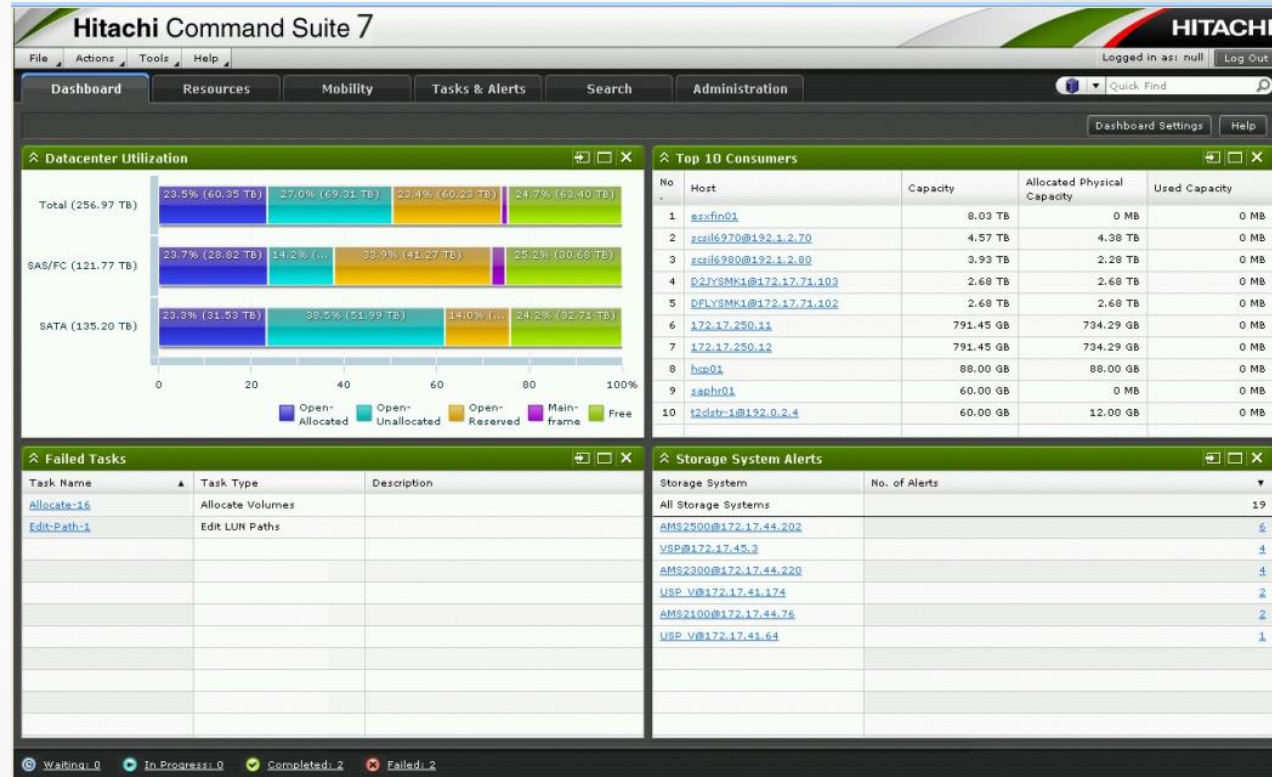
Hitachi Command Suite 7

HITACHI

File Actions Tools Help

Logged in as: null Log Out

Dashboard Resources Mobility Tasks & Alerts Search Administration

Quick Find

Dashboard Settings Help

Datacenter Utilization

Total (256.97 TB) 23.5% (60.35 TB) 27.0% (69.31 TB) 23.4% (60.23 TB) 24.7% (63.40 TB)

SAS/FC (121.77 TB) 23.7% (28.82 TB) 14.2% (... 33.9% (41.27 TB) 25.2% (30.68 TB)

SATA (135.20 TB) 23.3% (31.53 TB) 38.5% (51.99 TB) 14.0% (... 24.2% (32.71 TB)

0 20 40 60 80 100%

Open-Allocated Open-Unallocated Open-Reserved Main-frame Free

Top 10 Consumers

| No. | Host | Capacity | Allocated Physical Capacity | Used Capacity |
|---|---|---|---|---|
| 1 | esxfin01 | 8.03 TB | 0 MB | 0 MB |
| 2 | scsil6970@192.1.2.70 | 4.57 TB | 4.38 TB | 0 MB |
| 3 | scsil6980@192.1.2.80 | 3.93 TB | 2.28 TB | 0 MB |
| 4 | D2JYSMK1@172.17.71.103 | 2.68 TB | 2.68 TB | 0 MB |
| 5 | DFLYSMK1@172.17.71.102 | 2.68 TB | 2.68 TB | 0 MB |
| 6 | 172.17.250.11 | 791.45 GB | 734.29 GB | 0 MB |
| 7 | 172.17.250.12 | 791.45 GB | 734.29 GB | 0 MB |
| 8 | hcp01 | 88.00 GB | 88.00 GB | 0 MB |
| 9 | saphr01 | 60.00 GB | 0 MB | 0 MB |
| 10 | t2clstr-1@192.0.2.4 | 60.00 GB | 12.00 GB | 0 MB |

Failed Tasks

| Task Name | Task Type | Description |
|---|---|---|
| Allocate-16 | Allocate Volumes | |
| Edit-Path-1 | Edit LUN Paths | |

Storage System Alerts

| Storage System | No. of Alerts |
|---|---|
| All Storage Systems | 19 |
| AMS2500@172.17.44.202 | 6 |
| VSP@172.17.45.3 | 4 |
| AMS2300@172.17.44.220 | 4 |
| USP V@172.17.41.174 | 2 |
| AMS2100@172.17.44.76 | 2 |
| USP V@172.17.41.64 | 1 |

Waiting: 0 In Progress: 0 Completed: 2 Failed: 2